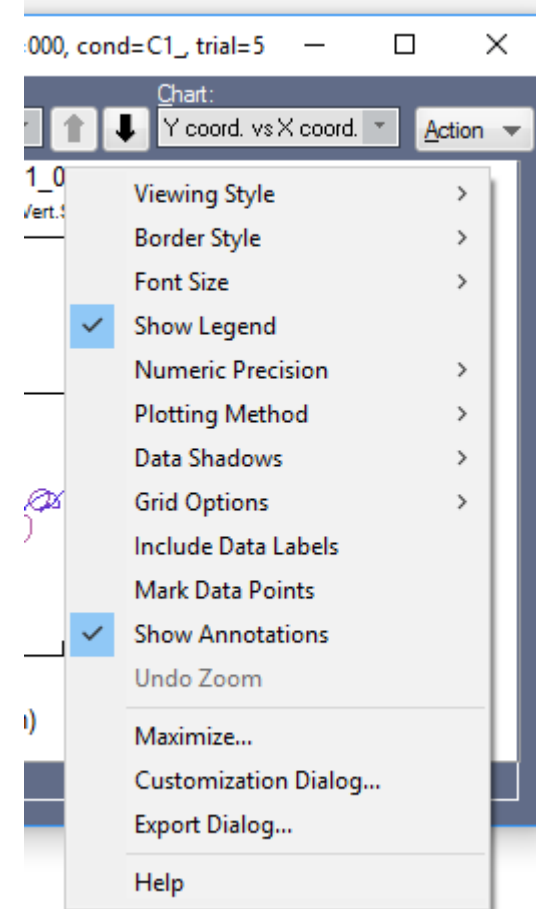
:000, cond=C1_, trial=5

Chart:
Y coord. vs X coord.
Action

1_0
Vert.S

Viewing Style
Border Style
Font Size
Show Legend
Numeric Precision
Plotting Method
Data Shadows
Grid Options
Include Data Labels
Mark Data Points
Show Annotations
Undo Zoom

Maximize...
Customization Dialog...
Export Dialog...

Help